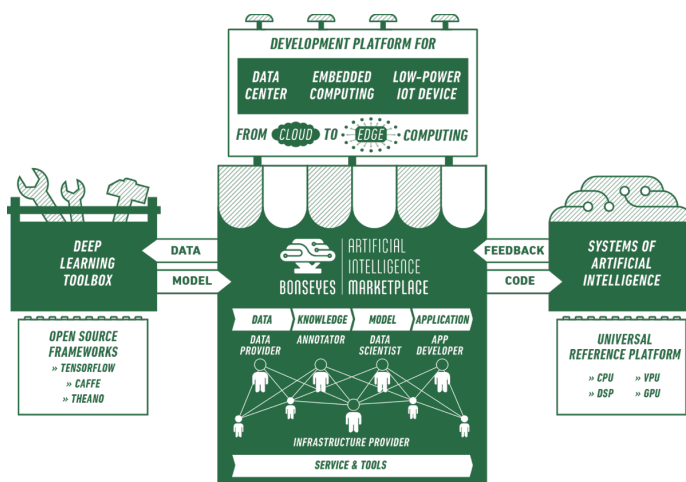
DEVELOPMENT PLATFORM FOR

DATA CENTER

EMBEDDED COMPUTING

LOW-POWER IOT DEVICE

FROM CLOUD TO EDGE COMPUTING

DEEP LEARNING TOOLBOX

DATA

MODEL

BONSEYES

ARTIFICIAL INTELLIGENCE MARKETPLACE

FEEDBACK

CODE

SYSTEMS OF ARTIFICIAL INTELLIGENCE

OPEN SOURCE FRAMEWORKS
» TENSORFLOW
» CAFFE
» THEANO

DATA

KNOWLEDGE

MODEL

APPLICATION

DATA PROVIDER

ANNOTATOR

DATA SCIENTIST

APP DEVELOPER

INFRASTRUCTURE PROVIDER

SERVICE & TOOLS

UNIVERSAL REFERENCE PLATFORM
» CPU
» VPU
» DSP
» GPU